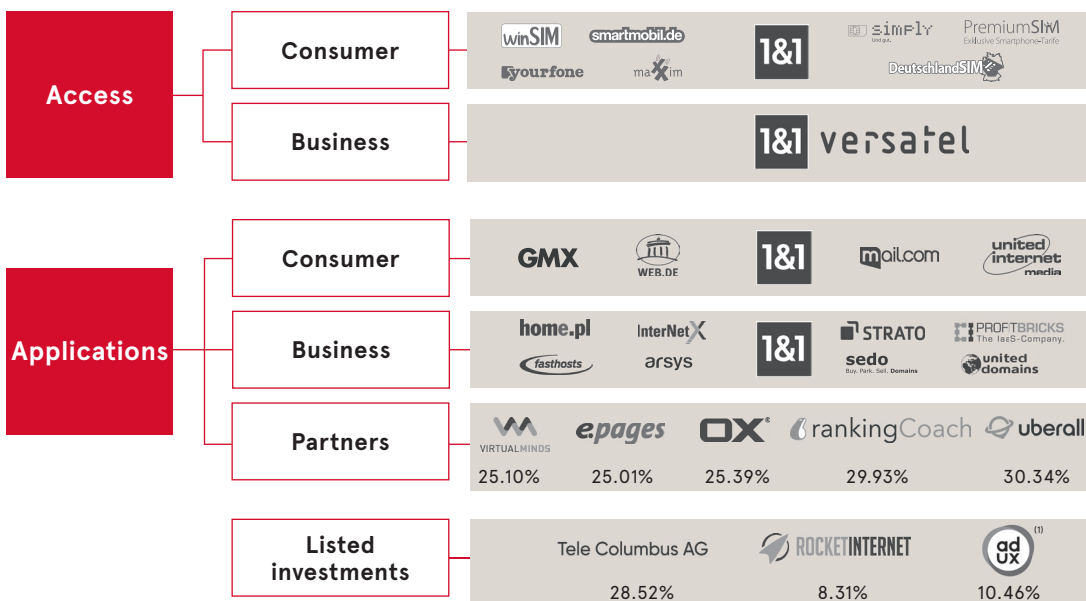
Access

Consumer

winSIM smartmobil.de 1&1 simply PremiumSIM Exklusive Smartphone-Tarife

yourfone maXim DeutschlandSIM

Business

1&1 versatel

Applications

Consumer

GMX WEB.DE 1&1 mail.com united internet media

Business

home.pl InterNetX 1&1 STRATO PROFITBRICKS The IaaS-Company.

fasthosts arsys sedo Buy. Park. Sell. Domains united domains

Partners

VIRTUALMINDS epages OX rankingCoach uberall

25.10% 25.01% 25.39% 29.93% 30.34%

Listed investments

Tele Columbus AG ROCKETINTERNET ad UX (1)

28.52% 8.31% 10.46%